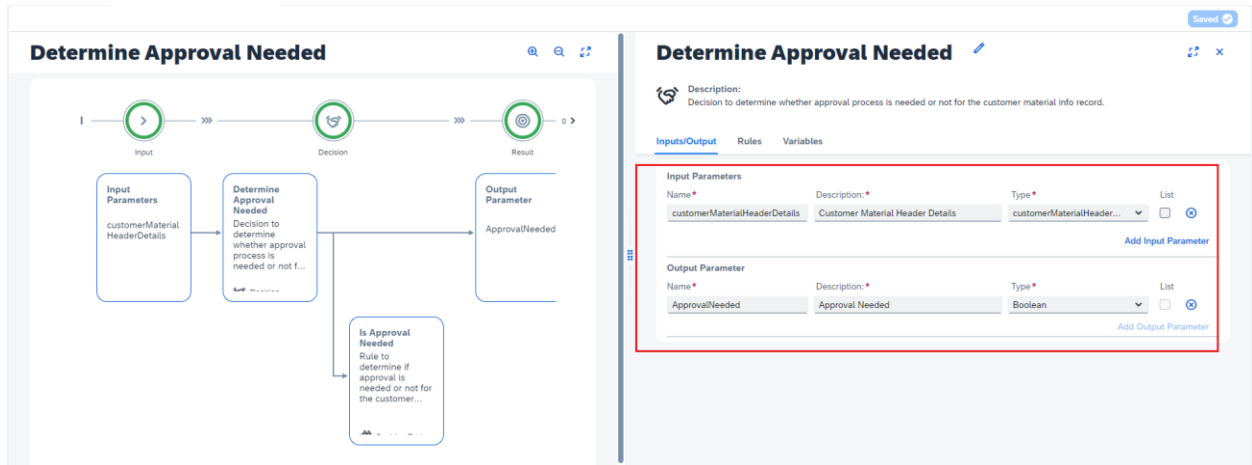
Saved

Determine Approval Needed

Input

Decision

Result

0

Input Parameters

customerMaterialHeaderDetails

Determine Approval Needed

Decision to determine whether approval process is needed or not f...

Decision

Output Parameter

ApprovalNeeded

Is Approval Needed

Rule to determine if approval is needed or not for the customer...

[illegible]

Determine Approval Needed

Description:
Decision to determine whether approval process is needed or not for the customer material info record.

Inputs/Output Rules Variables

Input Parameters

| Name* | Description:* | Type* | List |
|---|---|---|---|
| customerMaterialHeaderDetails | Customer Material Header Details | customerMaterialHeader... | |

Add Input Parameter

Output Parameter

| Name* | Description:* | Type* | List |
|---|---|---|---|
| ApprovalNeeded | Approval Needed | Boolean | |

Add Output Parameter